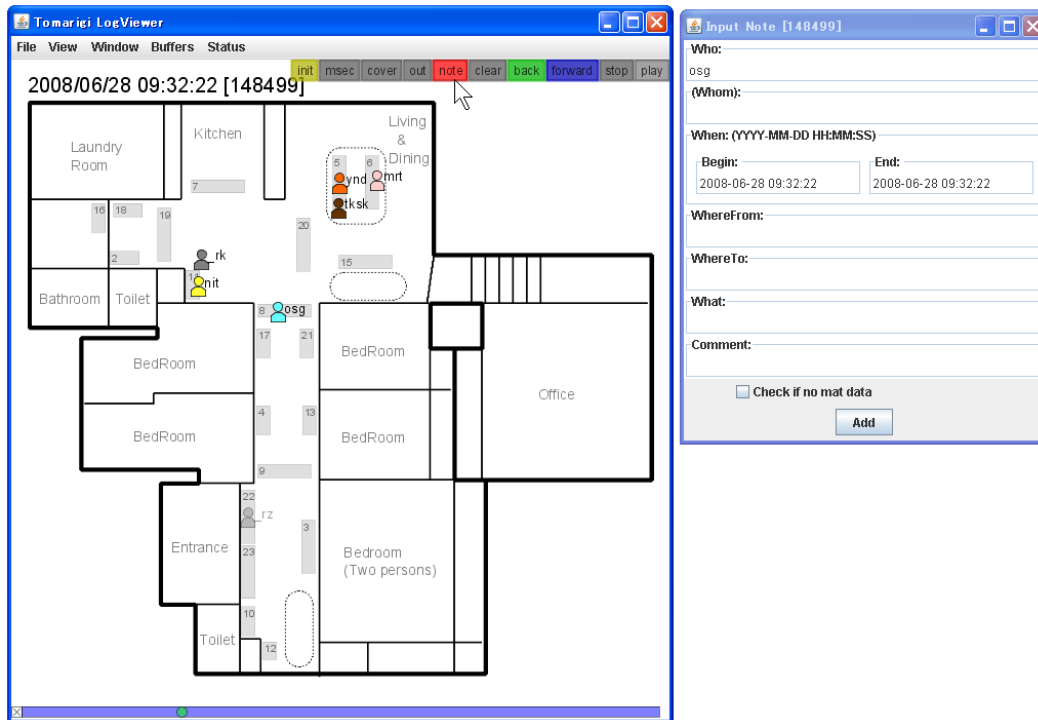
Tomarigi LogViewer

File View Window Buffers Status

init msec cover out note clear back forward stop play

2008/06/28 09:32:22 [148499]

Laundry Room

Kitchen

Living & Dining

5 6

ynd mrt

tksk

7

16 18

19

20

2

rk

15

1 nit

Bathroom Toilet

8 osg

17 21

BedRoom

BedRoom

Office

4 13

BedRoom

BedRoom

9

22

rz

3

Entrance

23

Bedroom (Two persons)

10

Toilet

12

Input Note [148499]

Who:

osg

(Whom):

When: (YYYY-MM-DD HH:MM:SS)

Begin:

2008-06-28 09:32:22

End:

2008-06-28 09:32:22

WhereFrom:

WhereTo:

What:

Comment:

Check if no mat data

Add